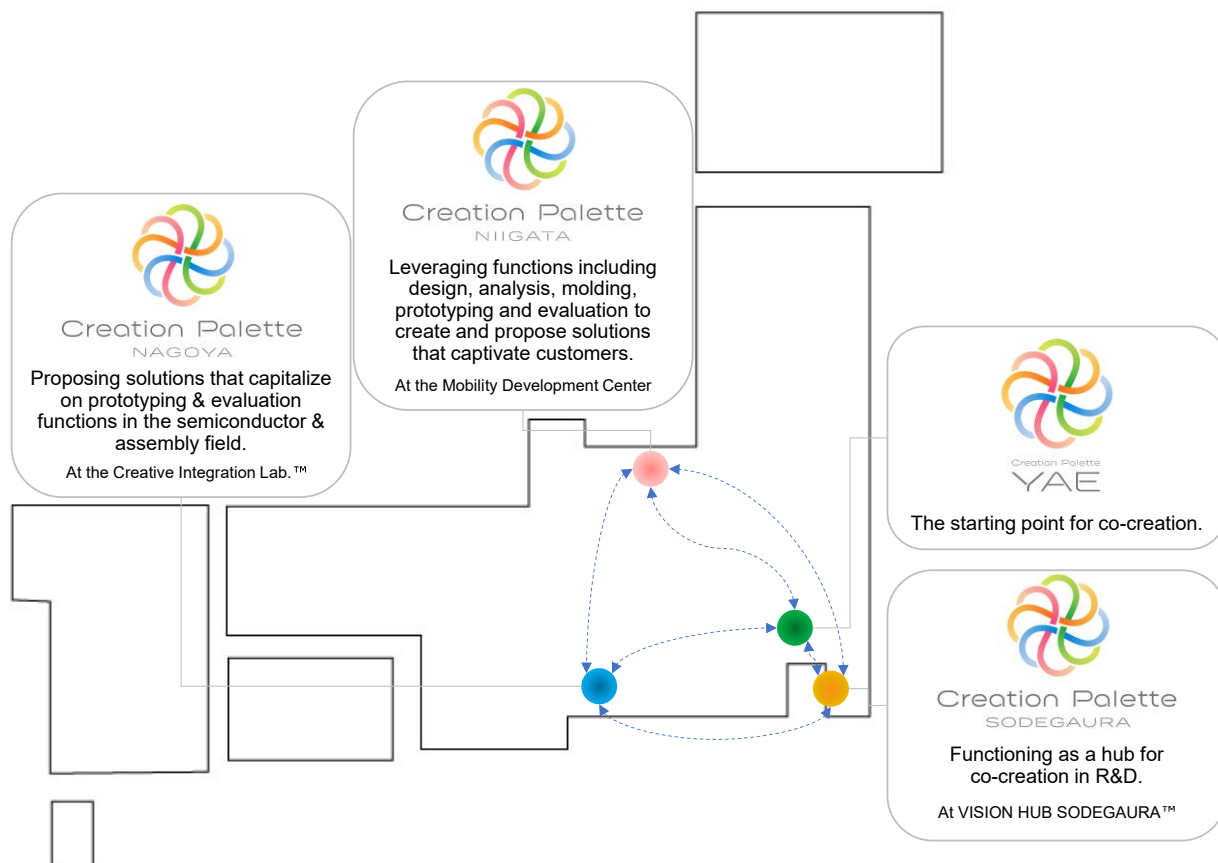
Creation Palette
NIIGATA

Leveraging functions including design, analysis, molding, prototyping and evaluation to create and propose solutions that captivate customers.

At the Mobility Development Center

Creation Palette
NAGOYA

Proposing solutions that capitalize on prototyping & evaluation functions in the semiconductor & assembly field.

At the Creative Integration Lab.™

Creation Palette
YAE

The starting point for co-creation.

Creation Palette
SODEGAURA

Functioning as a hub for co-creation in R&D.

At VISION HUB SODEGAURA™